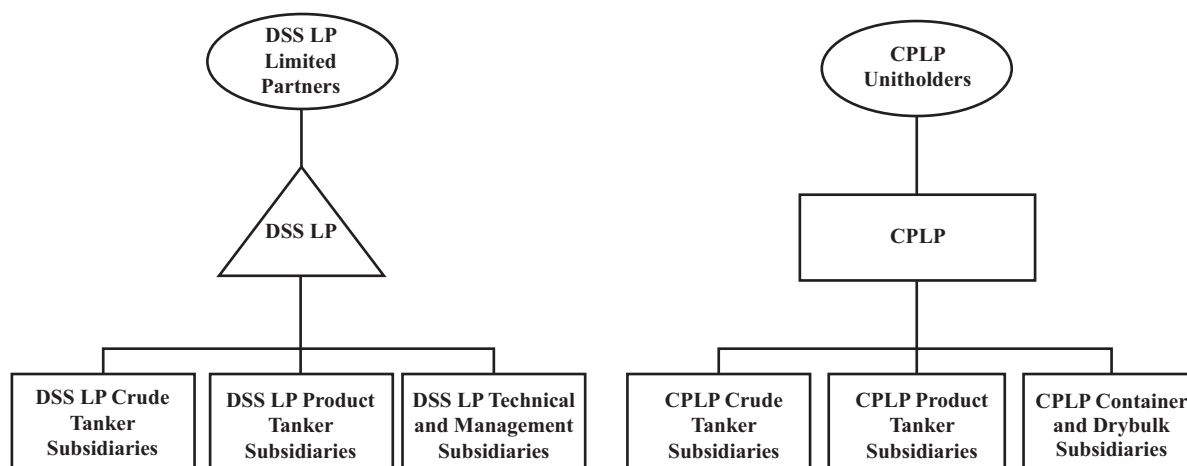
DSS LP Limited Partners

DSS LP

DSS LP Crude Tanker Subsidiaries

DSS LP Product Tanker Subsidiaries

DSS LP Technical and Management Subsidiaries

CPLP Unitholders

CPLP

CPLP Crude Tanker Subsidiaries

CPLP Product Tanker Subsidiaries

CPLP Container and Drybulk Subsidiaries